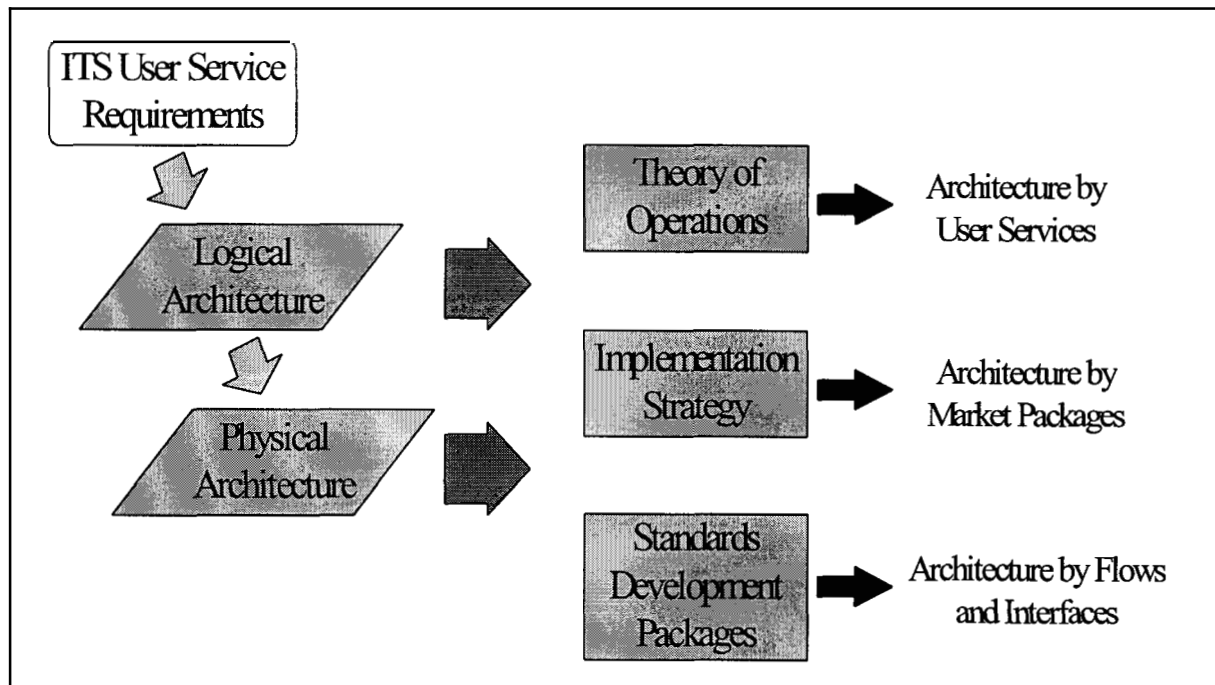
ITS User Service Requirements

Logical Architecture

Physical Architecture

Theory of Operations

Architecture by User Services

Implementation Strategy

Architecture by Market Packages

Standards Development Packages

Architecture by Flows and Interfaces